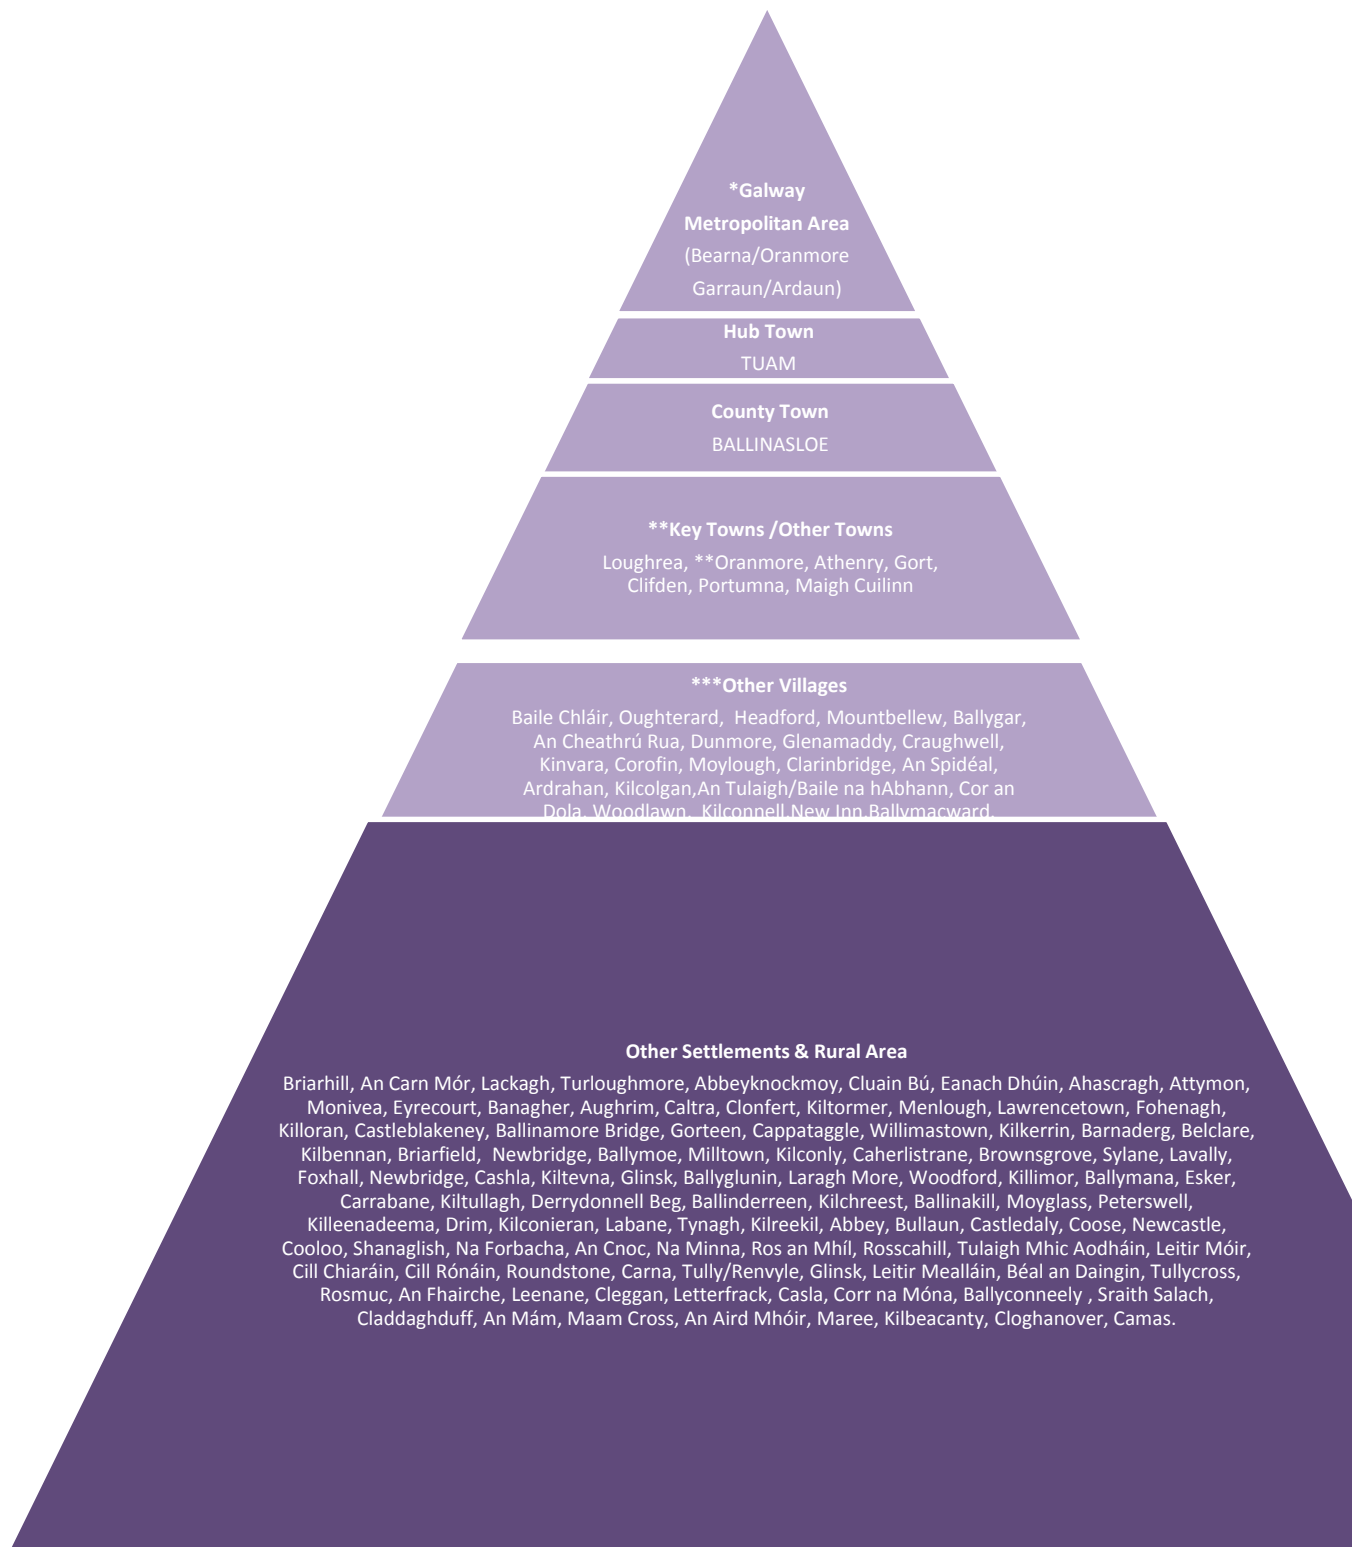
*Galway Metropolitan Area
(Bearna/Oranmore Garraun/Ardaun)

Hub Town
TUAM

County Town
BALLINASLOE

**Key Towns /Other Towns
Loughrea, **Oranmore, Athenry, Gort, Clifden, Portumna, Maigh Cuilinn

***Other Villages
Baile Chláir, Oughterard, Headford, Mountbellew, Ballygar, An Cheathrú Rua, Dunmore, Glenamaddy, Craughwell, Kinvara, Corofin, Moylough, Clarinbridge, An Spidéal, Ardrahan, Kilcolgan,An Tulaigh/Baile na hAbhann, Cor an Dola, Woodlawn, Kilconnell,New Inn,Ballymacward,

Other Settlements & Rural Area
Briarhill, An Carn Mór, Lackagh, Turloughmore, Abbeyknockmoy, Cluain Bú, Eanach Dhúin, Ahascragh, Attymon, Monivea, Eyrecourt, Banagher, Aughrim, Caltra, Clonfert, Kiltormer, Menlough, Lawrencetown, Fohenagh, Killoran, Castleblakeney, Ballinamore Bridge, Gorteen, Cappataggle, Willimastown, Kilkerrin, Barnaderg, Belclare, Kilbennan, Briarfield, Newbridge, Ballymoe, Milltown, Kilconly, Caherlistrane, Brownsgrove, Sylane, Lavally, Foxhall, Newbridge, Cashla, Kiltevna, Glinsk, Ballyglunin, Laragh More, Woodford, Killimor, Ballymana, Esker, Carrabane, Kiltullagh, Derrydonnell Beg, Ballinderreen, Kilchreest, Ballinakill, Moyglass, Peterswell, Killeenadeema, Drim, Kilconieran, Labane, Tynagh, Kilreekil, Abbey, Bullaun, Castledaly, Coose, Newcastle, Cooloo, Shanaglish, Na Forbacha, An Cnoc, Na Minna, Ros an Mhíl, Rosscahill, Tulaigh Mhic Aodháin, Leitir Móir, Cill Chiaráin, Cill Rónáin, Roundstone, Carna, Tully/Renvyle, Glinsk, Leitir Mealláin, Béal an Daingin, Tullycross, Rosmuc, An Fhairche, Leenane, Cleggan, Letterfrack, Casla, Corr na Móna, Ballyconneely , Sraith Salach, Claddaghduff, An Mám, Maam Cross, An Aird Mhóir, Maree, Kilbeacanty, Cloghanover, Camas.